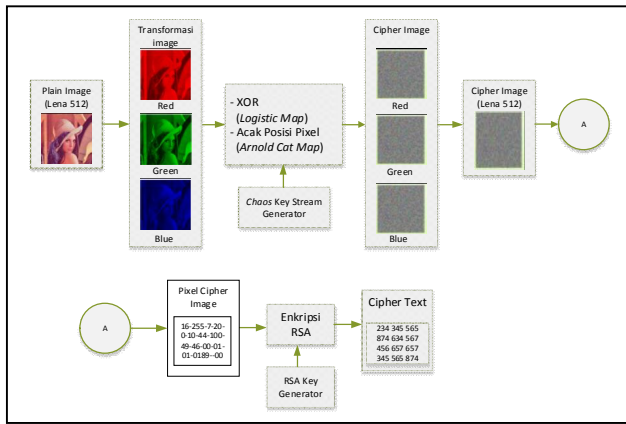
Transformasi image

Plain Image (Lena 512)

Red

Green

Blue

- XOR (*Logistic Map*)
- Acak Posisi Pixel (*Arnold Cat Map*)

*Chaos* Key Stream Generator

Cipher Image

Red

Green

Blue

Cipher Image (Lena 512)

A

A

Pixel Cipher Image

16-255-7-20-0-10-44-100-49-46-00-01-01-0189--00

Enkripsi RSA

RSA Key Generator

Cipher Text

234 345 565
874 634 567
456 657 657
345 565 874